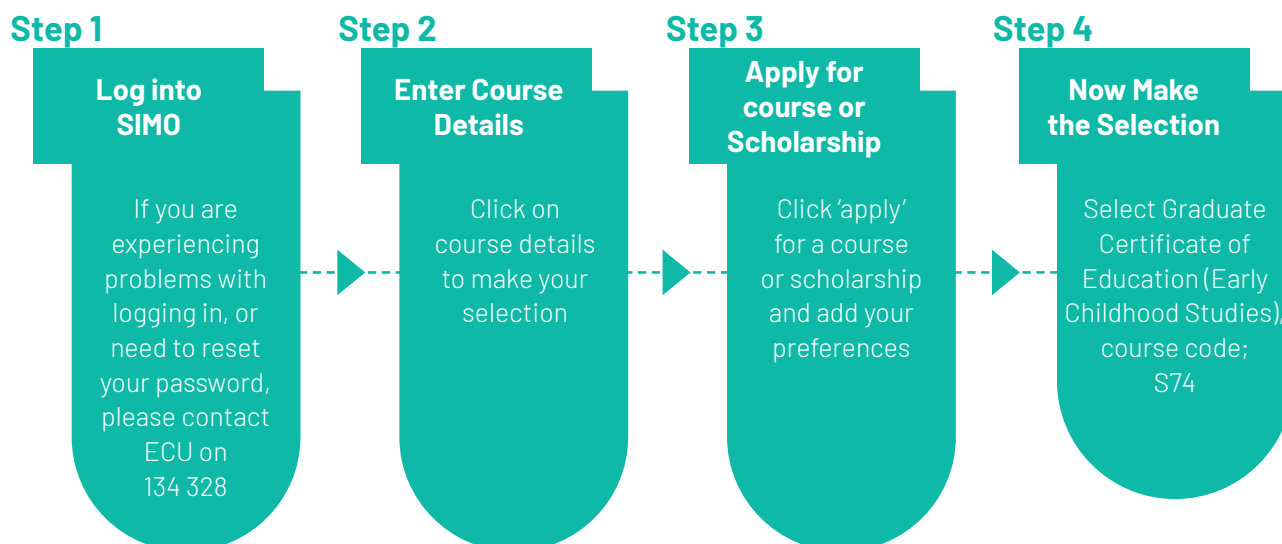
Step 1

Log into SIMO

If you are experiencing problems with logging in, or need to reset your password, please contact ECU on 134 328

Step 2

Enter Course Details

Click on course details to make your selection

Step 3

Apply for course or Scholarship

Click 'apply' for a course or scholarship and add your preferences

Step 4

Now Make the Selection

Select Graduate Certificate of Education (Early Childhood Studies), course code; S74